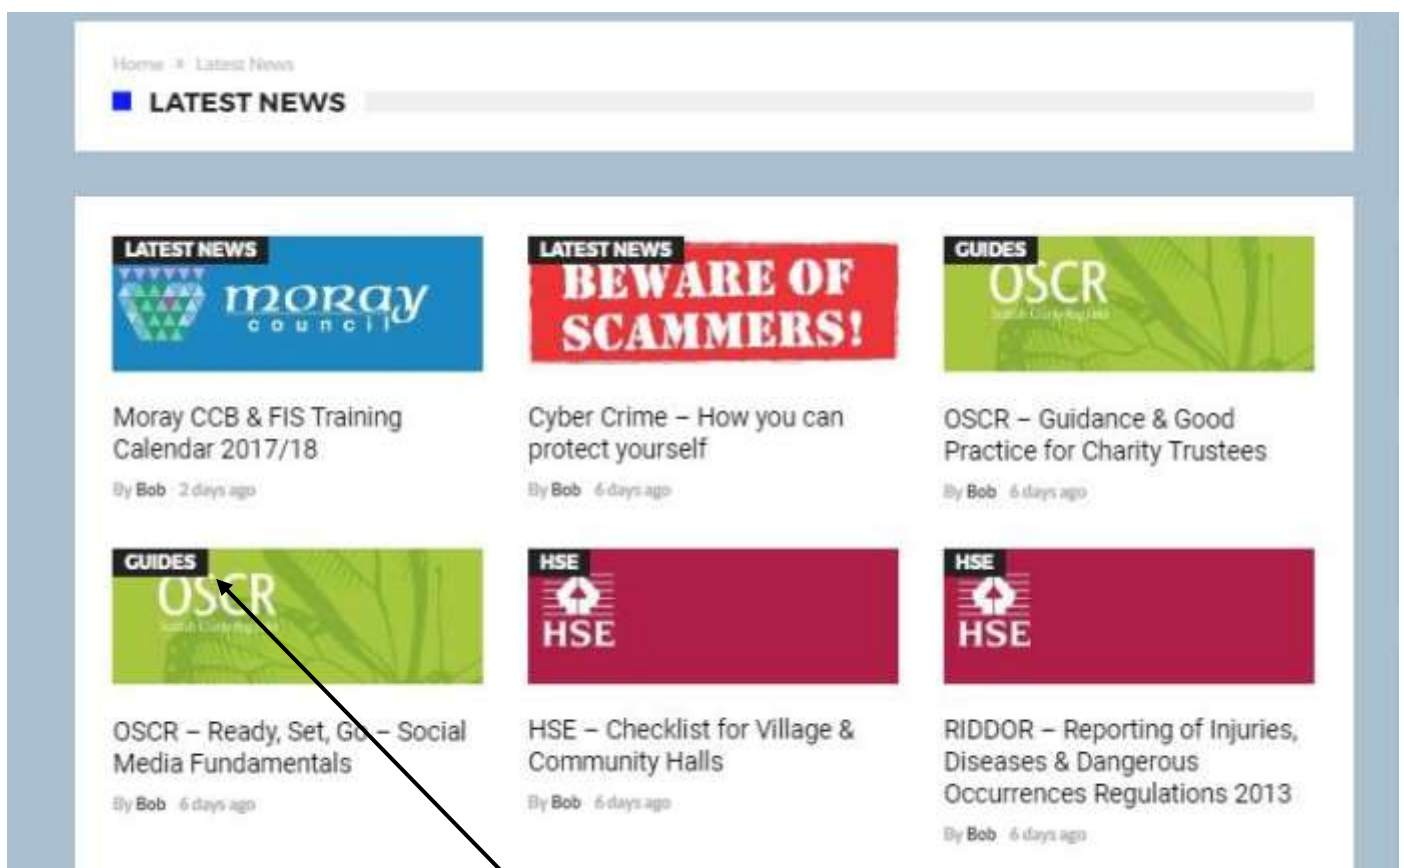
Home » Latest News

LATEST NEWS

LATEST NEWS

moray council

Moray CCB & FIS Training Calendar 2017/18

By Bob 2 days ago

LATEST NEWS

BEWARE OF SCAMMERS!

Cyber Crime – How you can protect yourself

By Bob 6 days ago

GUIDES

OSCR

Scottish Charity Regulator

OSCR – Guidance & Good Practice for Charity Trustees

By Bob 6 days ago

GUIDES

OSCR

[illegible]

OSCR – Ready, Set, Go – Social Media Fundamentals

By Bob 6 days ago

HSE

HSE

HSE – Checklist for Village & Community Halls

By Bob 6 days ago

HSE

HSE

RIDDOR – Reporting of Injuries, Diseases & Dangerous Occurrences Regulations 2013

By Bob 6 days ago